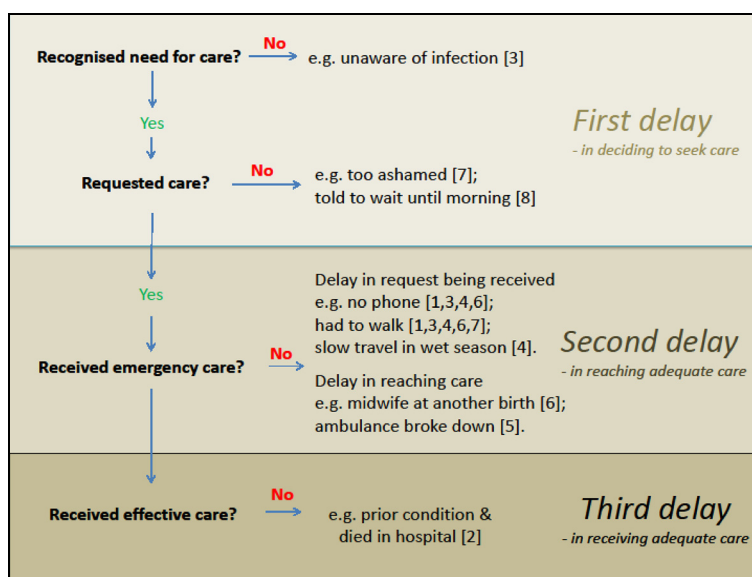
Recognised need for care? No e.g. unaware of infection [3]

Yes

Requested care? No e.g. too ashamed [7]; told to wait until morning [8]

First delay
- in deciding to seek care

Yes

Received emergency care? No

Delay in request being received
e.g. no phone [1,3,4,6];
had to walk [1,3,4,6,7];
slow travel in wet season [4].

Delay in reaching care
e.g. midwife at another birth [6];
ambulance broke down [5].

Second delay
- in reaching adequate care

Received effective care? No e.g. prior condition & died in hospital [2]

Third delay
- in receiving adequate care